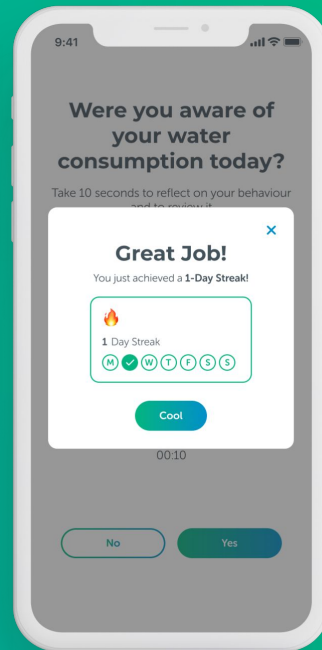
9:41

Were you aware of your water consumption today?

Take 10 seconds to reflect on your behaviour and to review it

×

Great Job!

You just achieved a **1-Day Streak!**

🔥

1 Day Streak

M ✓ W T F S S

Cool

00:10

No

Yes